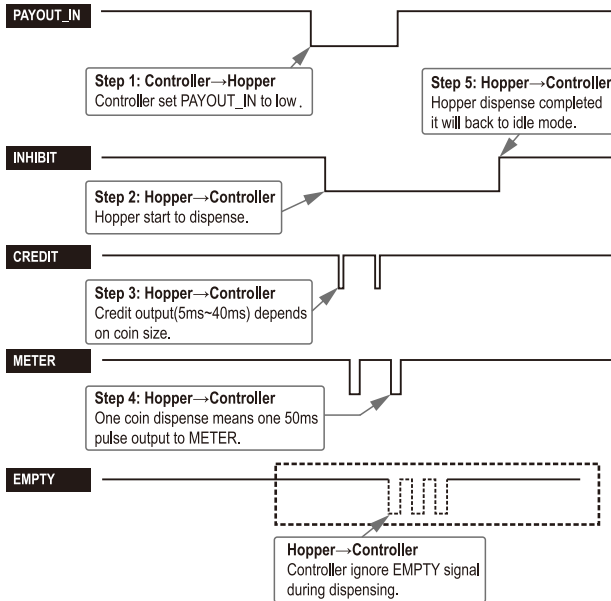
PAYOUT_IN

Step 1: Controller→Hopper
Controller set PAYOUT_IN to low.

Step 5: Hopper→Controller
Hopper dispense completed it will back to idle mode.

INHIBIT

Step 2: Hopper→Controller
Hopper start to dispense.

CREDIT

Step 3: Hopper→Controller
Credit output(5ms~40ms) depends on coin size.

METER

Step 4: Hopper→Controller
One coin dispense means one 50ms pulse output to METER.

EMPTY

Hopper→Controller
Controller ignore EMPTY signal during dispensing.